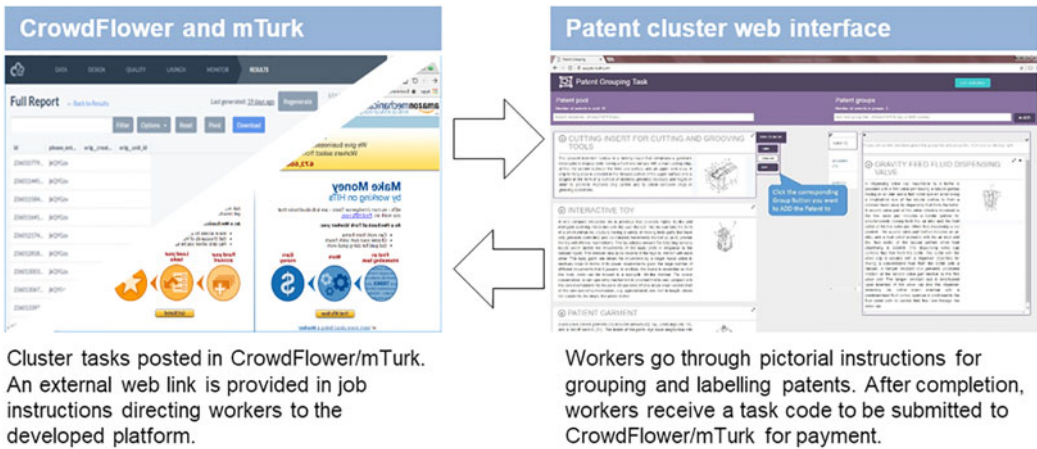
CrowdFlower and mTurk

DATA DESIGN QUALITY LAUNCH MONITOR RESULTS

Full Report ← Back to Results

Last generated: 10 days ago Regenerate

Filter Options Reset Pivot Download

amazon mechanical turk

Make Money by working on HITs

Find an interesting task Work Earn money

Patent cluster web interface

Patent Grouping Task

Patent pool

Patent groups

CUTTING INSERT FOR CUTTING AND GROOVING TOOLS

INTERACTIVE TOY

PATIENT GARMENT

GRAVITY FEED FLUID DISPENSING VALVE

Click the corresponding Group button you want to ADD the Patent to

Cluster tasks posted in CrowdFlower/mTurk. An external web link is provided in job instructions directing workers to the developed platform.

Workers go through pictorial instructions for grouping and labelling patents. After completion, workers receive a task code to be submitted to CrowdFlower/mTurk for payment.